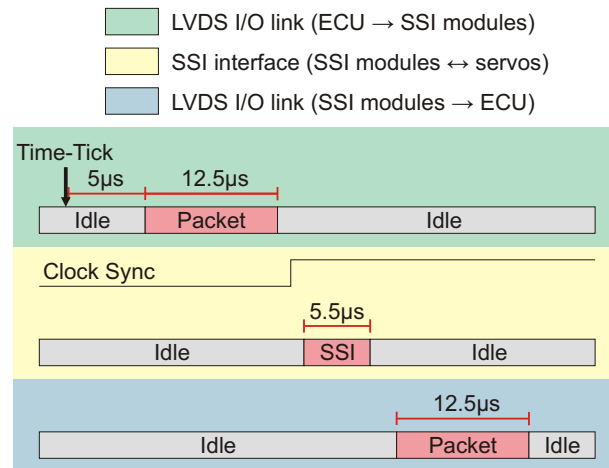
LVDS I/O link (ECU → SSI modules)
SSI interface (SSI modules ↔ servos)
LVDS I/O link (SSI modules → ECU)

Time-Tick
5μs
12.5μs
Idle
Packet
Idle

Clock Sync
5.5μs
Idle
SSI
Idle

12.5μs
Idle
Packet
Idle